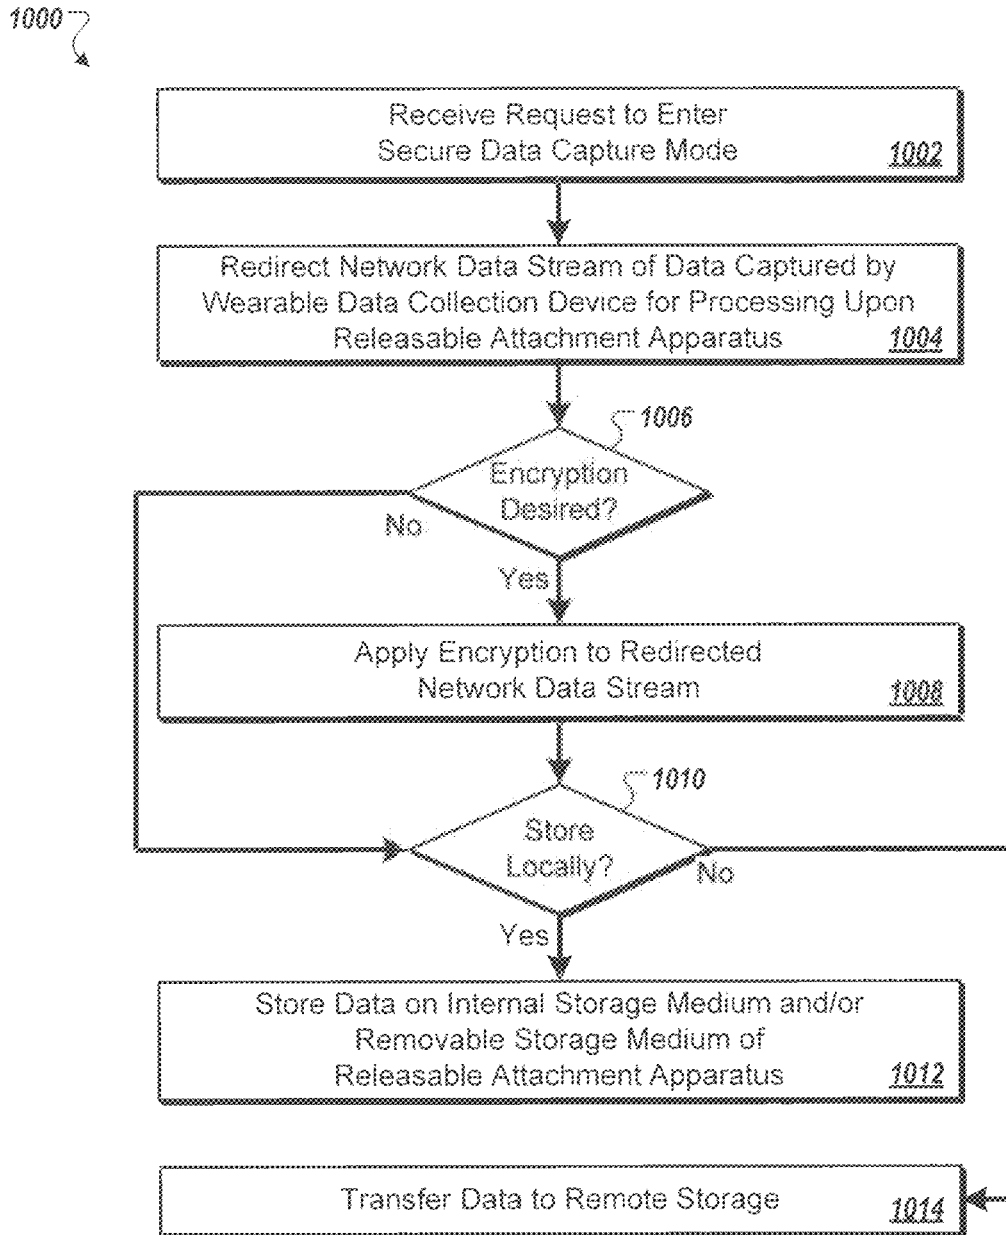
1000

Receive Request to Enter Secure Data Capture Mode 1002

Redirect Network Data Stream of Data Captured by Wearable Data Collection Device for Processing Upon Releasable Attachment Apparatus 1004

1006

Encryption Desired?

No

Yes

Apply Encryption to Redirected Network Data Stream 1008

1010

Store Locally?

No

Yes

Store Data on Internal Storage Medium and/or Removable Storage Medium of Releasable Attachment Apparatus 1012

Transfer Data to Remote Storage 1014